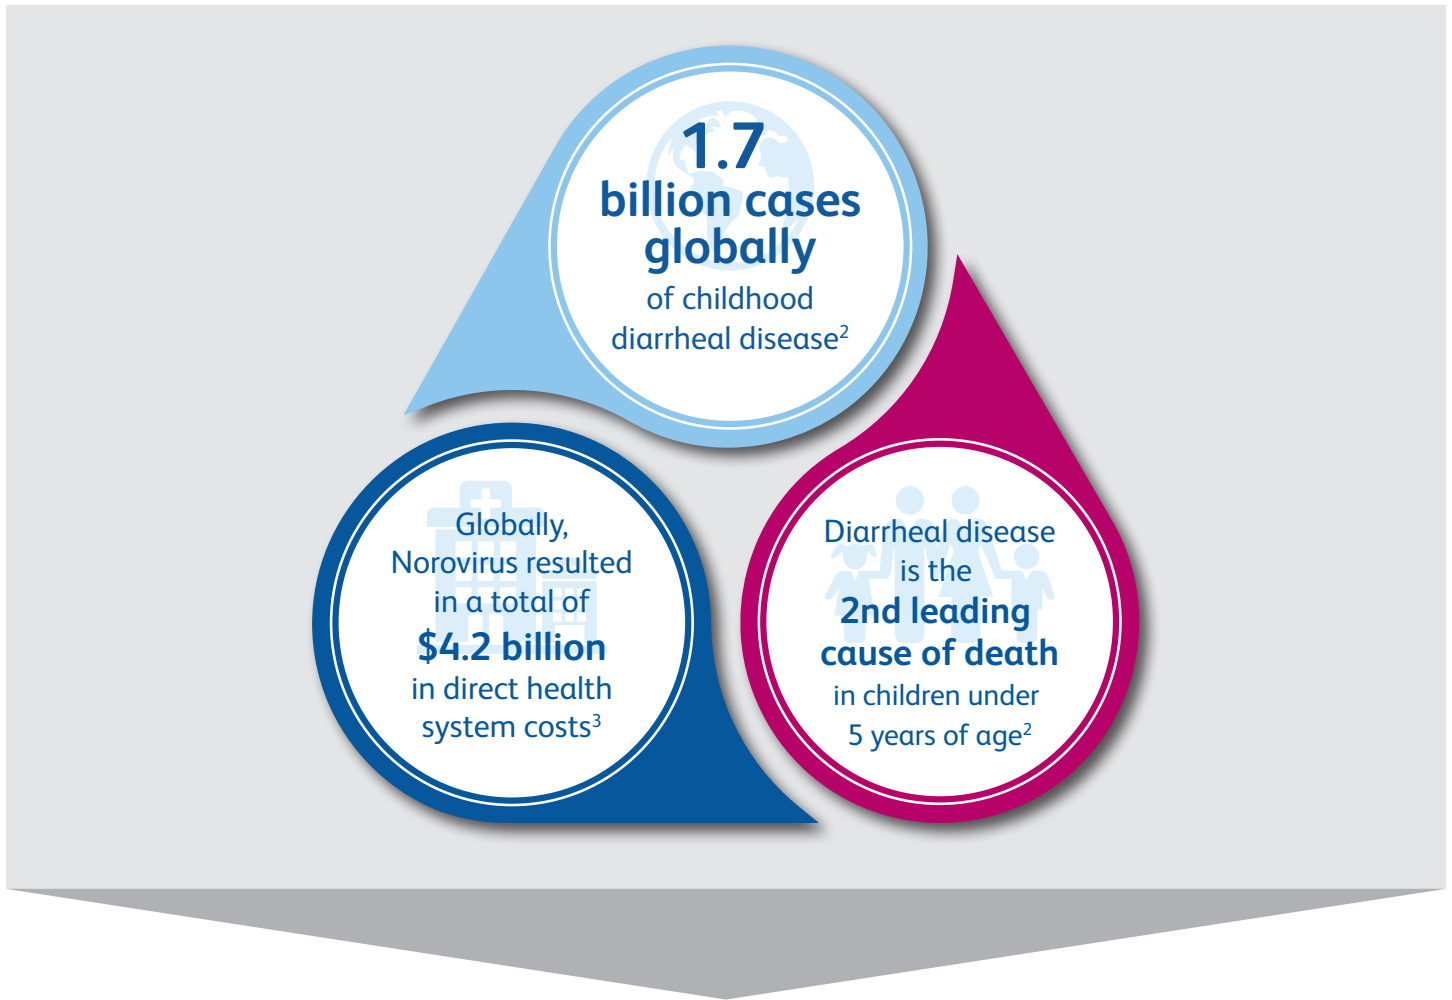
1.7
billion cases globally
of childhood diarrheal disease$^2$

Globally, Norovirus resulted in a total of
$4.2 billion
in direct health system costs$^3$

Diarrheal disease is the
2nd leading cause of death
in children under 5 years of age$^2$